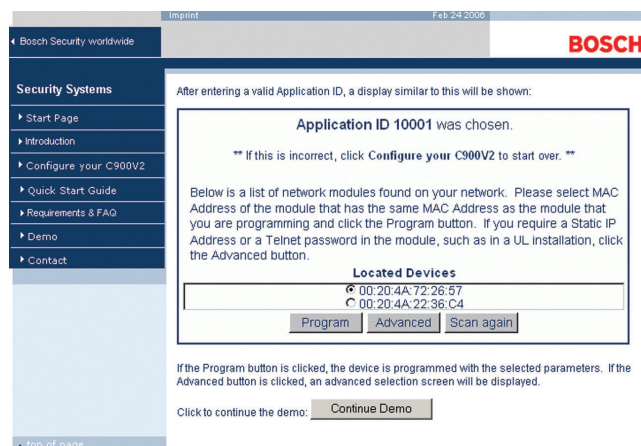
Imprint
Feb 24 2006

◂ Bosch Security worldwide

BOSCH

Security Systems

▸ Start Page
▸ Introduction
▸ Configure your C900V2
▸ Quick Start Guide
▸ Requirements & FAQ
▸ Demo
▸ Contact

After entering a valid Application ID, a display similar to this will be shown:

Application ID 10001 was chosen.

** If this is incorrect, click Configure your C900V2 to start over. **

Below is a list of network modules found on your network. Please select MAC Address of the module that has the same MAC Address as the module that you are programming and click the Program button. If you require a Static IP Address or a Telnet password in the module, such as in a UL installation, click the Advanced button.

Located Devices

00:20:4A:72:26:57
00:20:4A:22:36:C4

Program Advanced Scan again

If the Program button is clicked, the device is programmed with the selected parameters. If the Advanced button is clicked, an advanced selection screen will be displayed.

Click to continue the demo: Continue Demo

▴ top of page